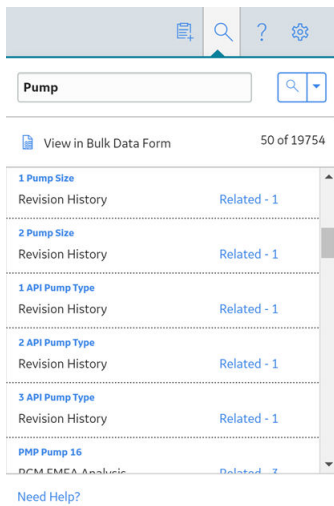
Pump

View in Bulk Data Form

50 of 19754

1 Pump Size
Revision History
Related - 1

2 Pump Size
Revision History
Related - 1

1 API Pump Type
Revision History
Related - 1

2 API Pump Type
Revision History
Related - 1

3 API Pump Type
Revision History
Related - 1

PMP Pump 16
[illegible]
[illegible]

Need Help?